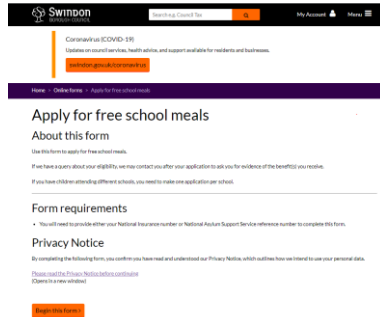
Swindon
BOROUGH COUNCIL

Search e.g. Council Tax
Search
My Account
Menu

Coronavirus (COVID-19)
Updates on council services, health advice, and support available for residents and businesses.
swindon.gov.uk/coronavirus

Home > Online forms > Apply for free school meals

Apply for free school meals

About this form

Use this form to apply for free school meals.

If we have a query about your eligibility, we may contact you after your application to ask you for evidence of the benefit(s) you receive.

If you have children attending different schools, you need to make one application per school.

Form requirements

• You will need to provide either your National Insurance number or National Asylum Support Service reference number to complete this form.

Privacy Notice

By completing the following form, you confirm you have read and understood our Privacy Notice, which outlines how we intend to use your personal data.

Please read the Privacy Notice before continuing
(Opens in a new window)

Begin this form